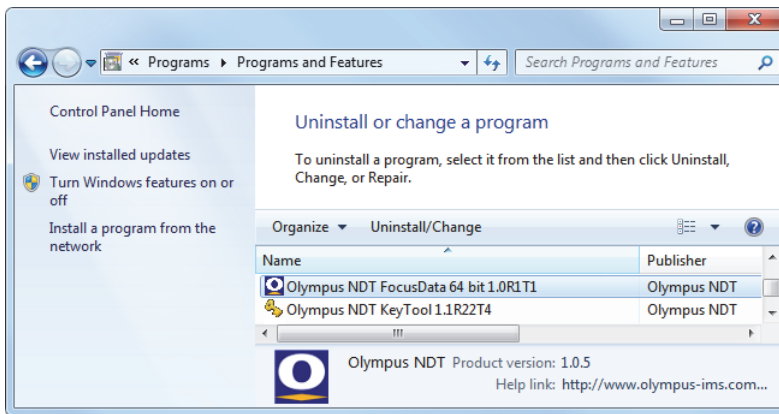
« Programs ▸ Programs and Features

Search Programs and Features

Control Panel Home

View installed updates

Turn Windows features on or off

Install a program from the network

Uninstall or change a program

To uninstall a program, select it from the list and then click Uninstall, Change, or Repair.

Organize ▾ Uninstall/Change

| Name | Publisher |
|---|---|
| Olympus NDT FocusData 64 bit 1.0R1T1 | Olympus NDT |
| Olympus NDT KeyTool 1.1R22T4 | Olympus NDT |

Olympus NDT Product version: 1.0.5
Help link: http://www.olympus-ims.com...